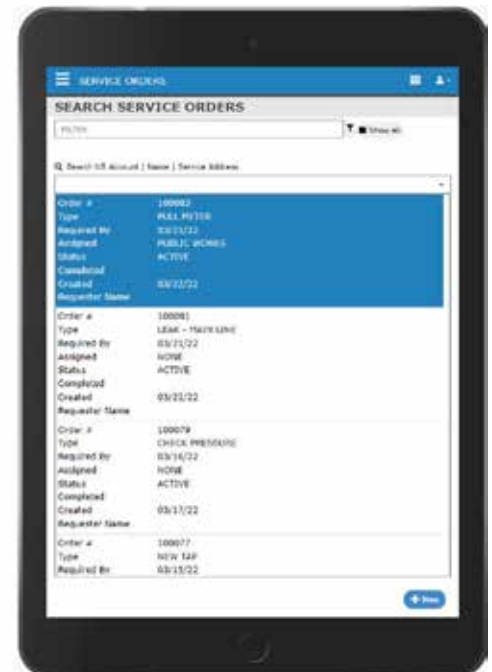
SERVICE ORDERS

SEARCH SERVICE ORDERS

FILTER

Show all

Search UB Account | Name | Service Address

| | |
|---|---|
| Order # | 100082 |
| Type | PULL METER |
| Required By | 03/23/22 |
| Assigned | PUBLIC WORKS |
| Status | ACTIVE |
| Completed | |
| Created | 03/22/22 |
| Requester Name | |

| | |
|---|---|
| Order # | 100081 |
| Type | LEAK - MAIN LINE |
| Required By | 03/21/22 |
| Assigned | NONE |
| Status | ACTIVE |
| Completed | |
| Created | 03/21/22 |
| Requester Name | |

| | |
|---|---|
| Order # | 100079 |
| Type | CHECK PRESSURE |
| Required By | 03/16/22 |
| Assigned | NONE |
| Status | ACTIVE |
| Completed | |
| Created | 03/17/22 |
| Requester Name | |

| | |
|---|---|
| Order # | 100077 |
| Type | NEW TAP |
| Required By | 03/15/22 |

+ New